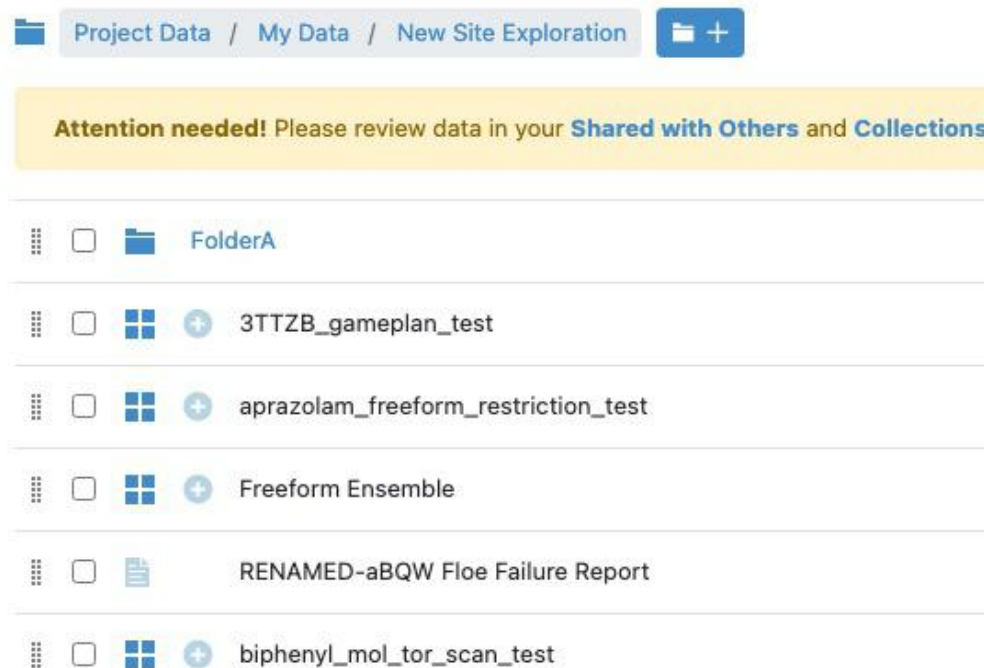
Project Data / My Data / New Site Exploration

Attention needed! Please review data in your Shared with Others and Collections

FolderA

3TTZB_gameplan_test

aprazolam_freeform_restriction_test

Freeform Ensemble

RENAMED-aBQW Floe Failure Report

biphenyl_mol_tor_scan_test